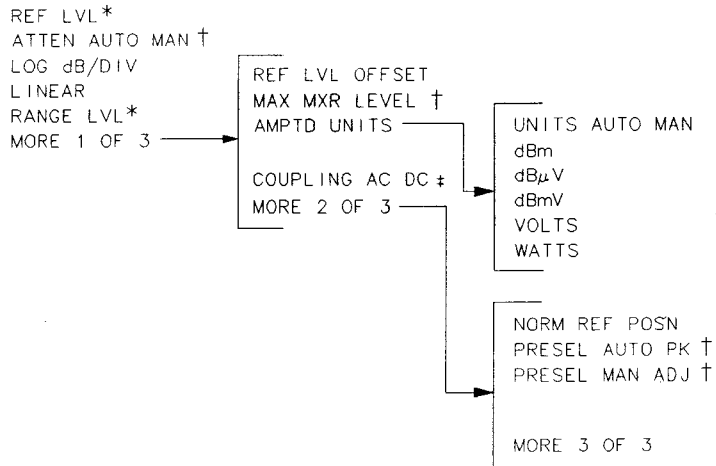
REF LVL*
ATTEN AUTO MAN †
LOG dB/DIV
LINEAR
RANGE LVL*
MORE 1 OF 3

REF LVL OFFSET
MAX MXR LEVEL †
AMPTD UNITS

COUPLING AC DC ‡
MORE 2 OF 3

UNITS AUTO MAN
dBm
dB$\mu$V
dBmV
VOLTS
WATTS

NORM REF POSN
PRESEL AUTO PK †
PRESEL MAN ADJ †

MORE 3 OF 3